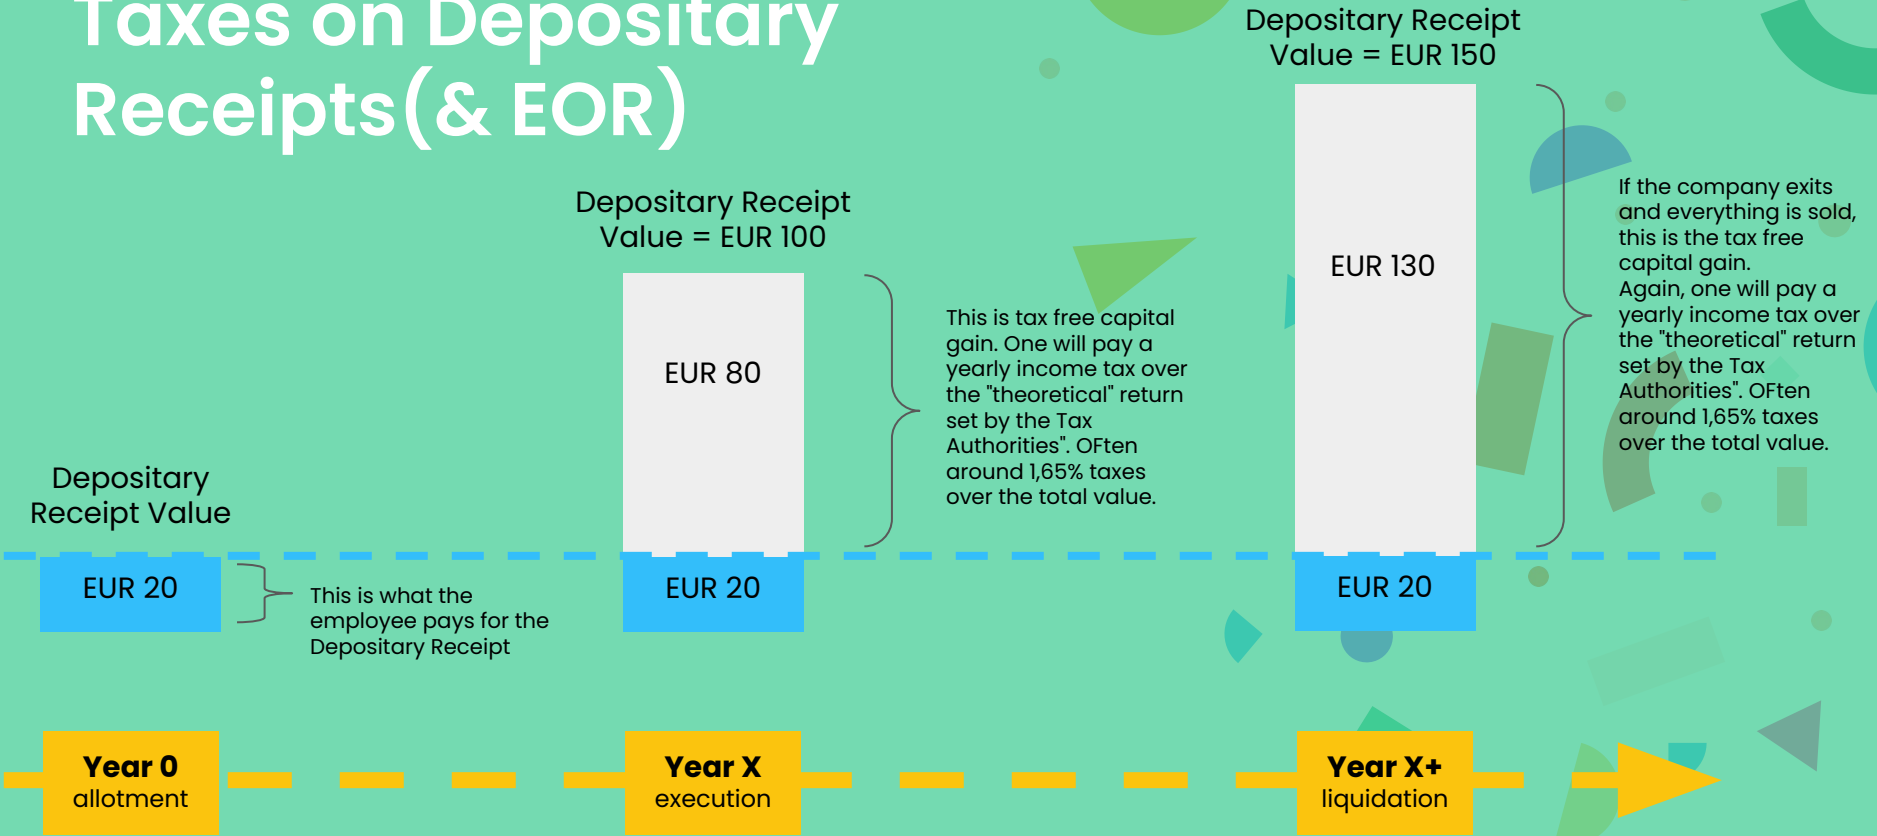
Taxes on Depositary Receipts(& EOR)

Depositary Receipt Value = EUR 150

EUR 130

If the company exits and everything is sold, this is the tax free capital gain. Again, one will pay a yearly income tax over the "theoretical" return set by the Tax Authorities". OFten around 1,65% taxes over the total value.

Depositary Receipt Value = EUR 100

EUR 80

This is tax free capital gain. One will pay a yearly income tax over the "theoretical" return set by the Tax Authorities". OFten around 1,65% taxes over the total value.

Depositary Receipt Value

EUR 20

This is what the employee pays for the Depositary Receipt

EUR 20

EUR 20

Year 0
allotment

Year X
execution

Year X+
liquidation